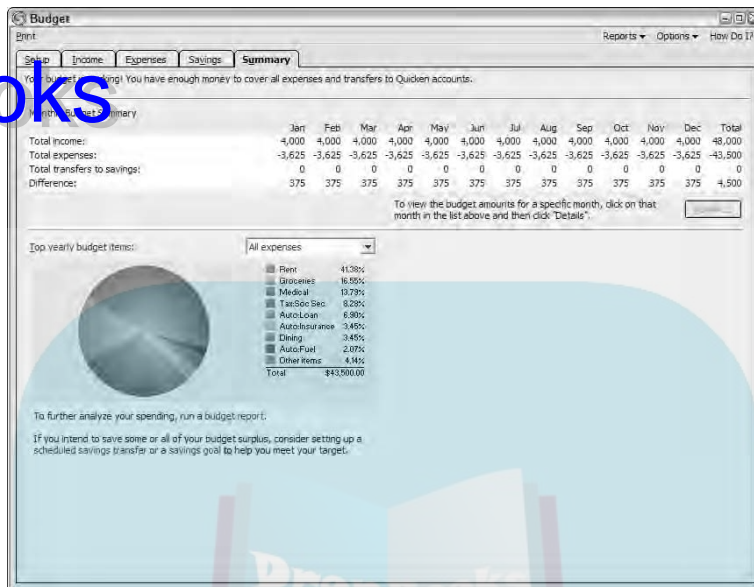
Budget

Print

Reports ▾ Options ▾ How Do I?

Setup | Income | Expenses | Savings | Summary

Your budget is working! You have enough money to cover all expenses and transfers to Quicken accounts.

oks

Monthly Budget Summary

| | Jan | Feb | Mar | Apr | May | Jun | Jul | Aug | Sep | Oct | Nov | Dec | Total |
|---|---|---|---|---|---|---|---|---|---|---|---|---|---|
| Total income: | 4,000 | 4,000 | 4,000 | 4,000 | 4,000 | 4,000 | 4,000 | 4,000 | 4,000 | 4,000 | 4,000 | 4,000 | 48,000 |
| Total expenses: | -3,625 | -3,625 | -3,625 | -3,625 | -3,625 | -3,625 | -3,625 | -3,625 | -3,625 | -3,625 | -3,625 | -3,625 | -43,500 |
| Total transfers to savings: | 0 | 0 | 0 | 0 | 0 | 0 | 0 | 0 | 0 | 0 | 0 | 0 | 0 |
| Difference: | 375 | 375 | 375 | 375 | 375 | 375 | 375 | 375 | 375 | 375 | 375 | 375 | 4,500 |

To view the budget amounts for a specific month, click on that month in the list above and then click "Details".

Top yearly budget items: All expenses

| | |
|---|---|
| Rent | 41.38% |
| Groceries | 16.55% |
| Medical | 13.79% |
| Tax:Soc Sec | 8.28% |
| Auto:Loan | 6.90% |
| Auto:Insurance | 3.45% |
| Dining | 3.45% |
| Auto:Fuel | 2.07% |
| Other items | 4.14% |
| Total | $43,500.00 |

To further analyze your spending, run a budget report.

If you intend to save some or all of your budget surplus, consider setting up a scheduled savings transfer or a savings goal to help you meet your target.